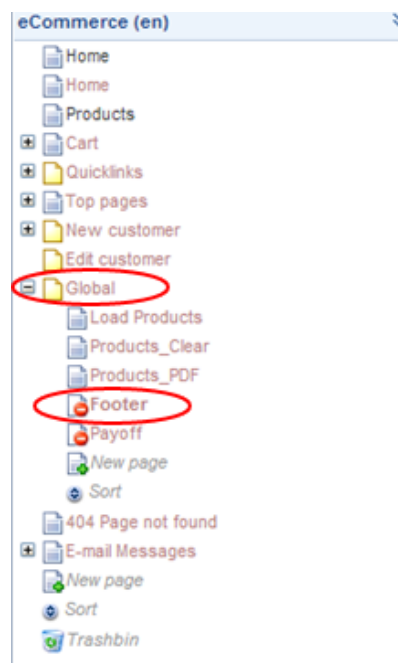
eCommerce (en)

Home
Home
Products
Cart
Quicklinks
Top pages
New customer
Edit customer
Global
Load Products
Products_Clear
Products_PDF
Footer
Payoff
New page
Sort
404 Page not found
E-mail Messages
New page
Sort
Trashbin